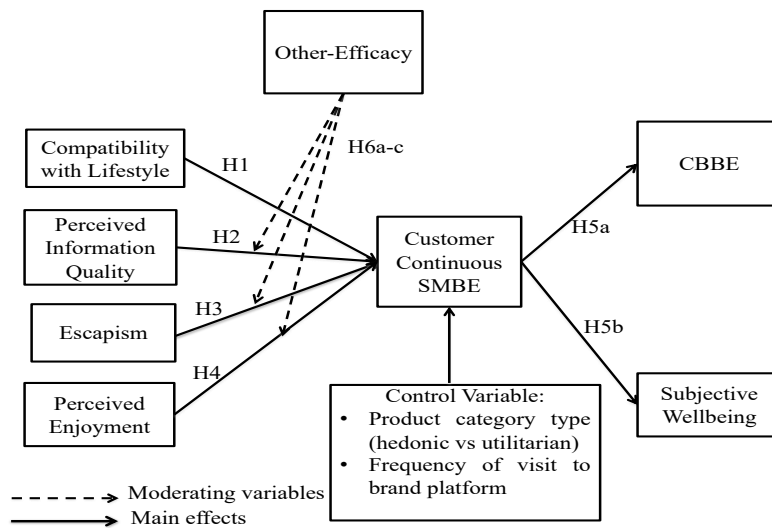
Other-Efficacy

Compatibility with Lifestyle

H1

H6a-c

CBBE

Perceived Information Quality

H2

Customer Continuous SMBE

H5a

Escapism

H3

H5b

H4

Perceived Enjoyment

Control Variable:
• Product category type (hedonic vs utilitarian)
• Frequency of visit to brand platform

Subjective Wellbeing

Moderating variables

Main effects